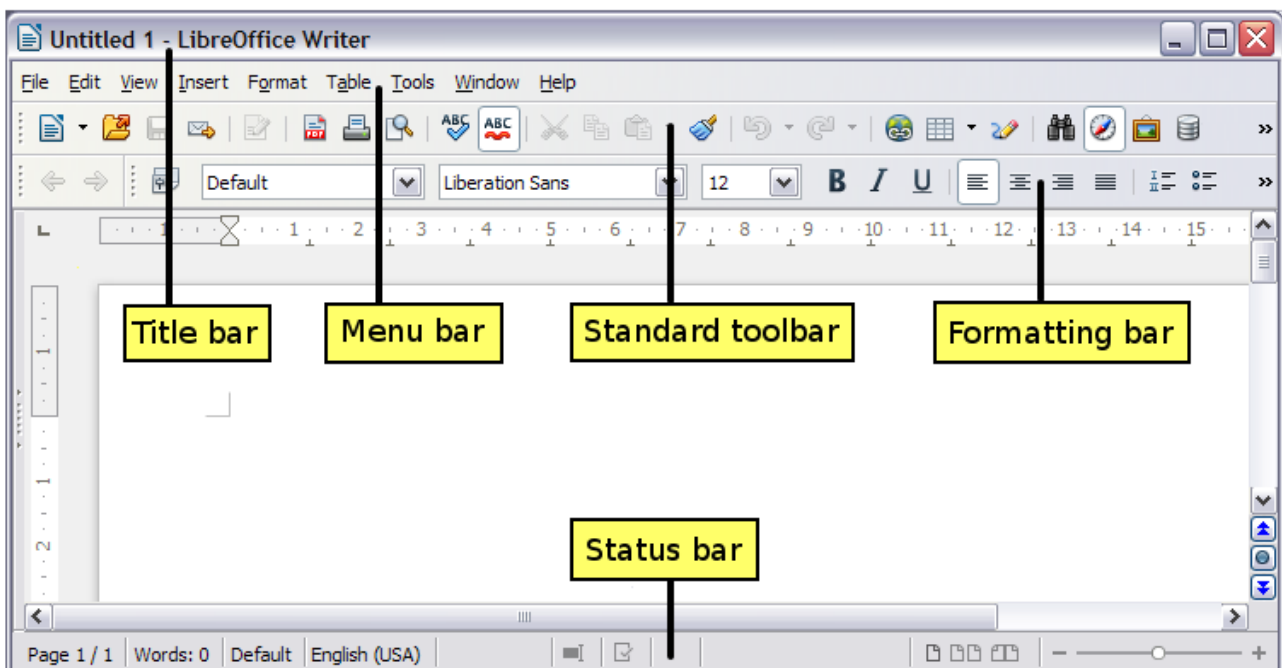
Untitled 1 - LibreOffice Writer

File Edit View Insert Format Table Tools Window Help

Default
Liberation Sans
12

1 2 3 4 5 6 7 8 9 10 11 12 13 14 15

Title bar
Menu bar
Standard toolbar
Formatting bar

Status bar

Page 1 / 1 Words: 0 Default English (USA)